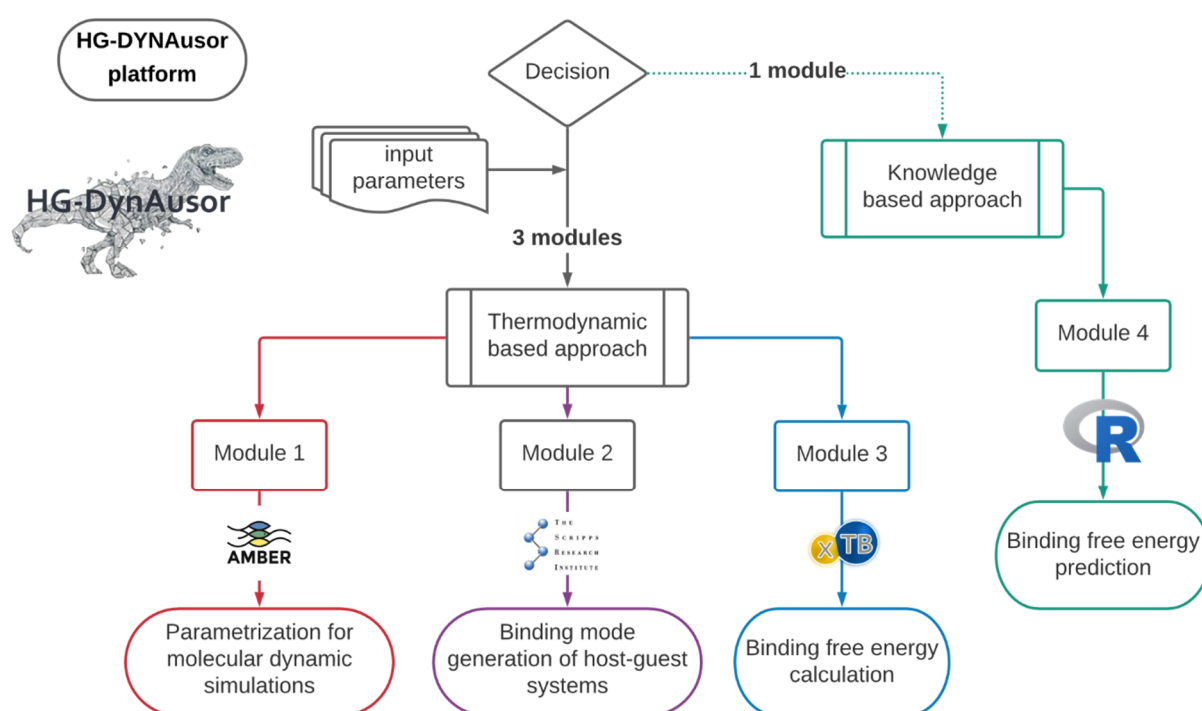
HG-DYNAusor platform

HG-DynAusor

Decision

1 module

input parameters

3 modules

Knowledge based approach

Thermodynamic based approach

Module 4

Module 1

Module 2

Module 3

R

AMBER

THE SCRIPPS RESEARCH INSTITUTE

x TB

Binding free energy prediction

Parametrization for molecular dynamic simulations

Binding mode generation of host-guest systems

Binding free energy calculation